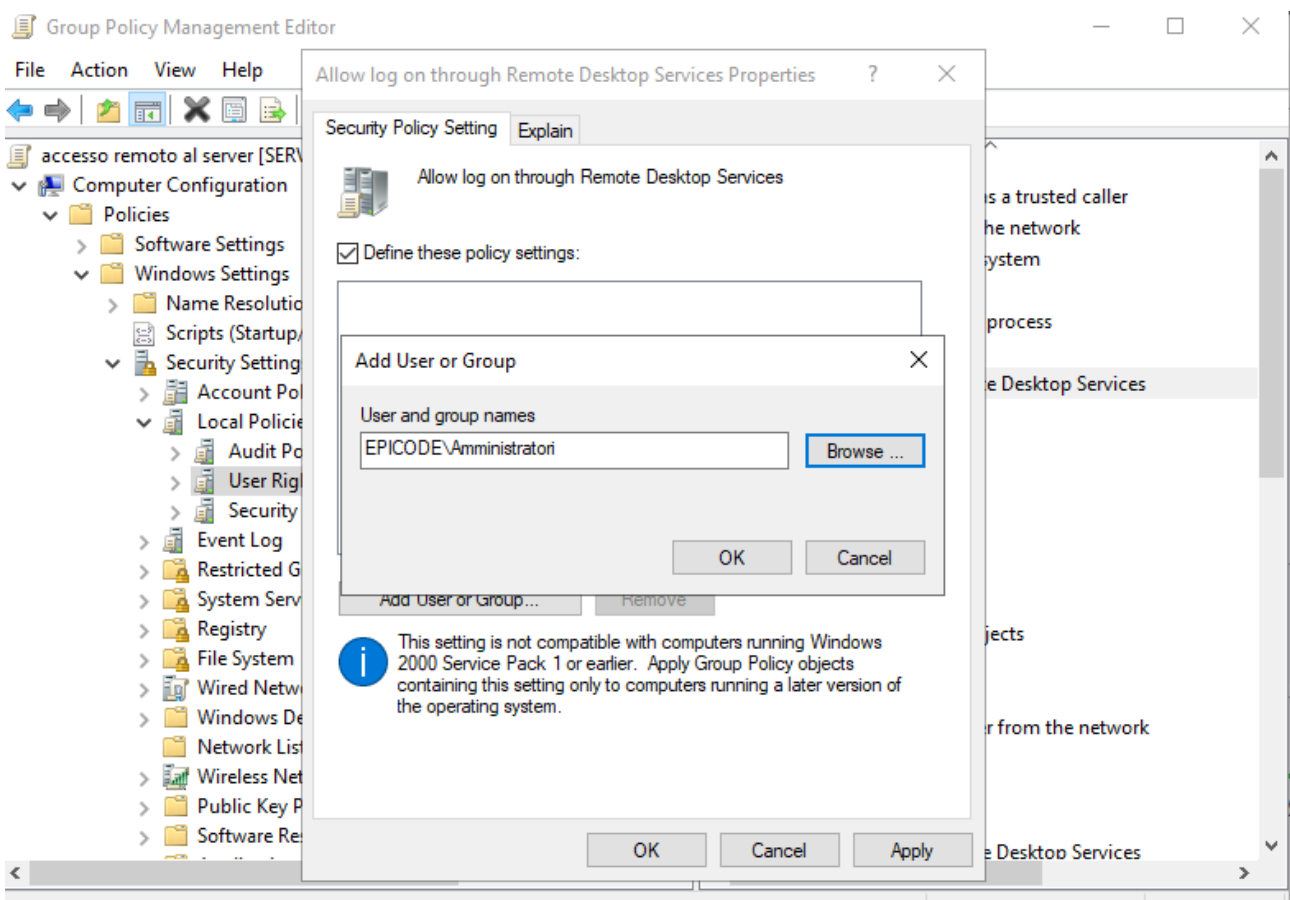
Group Policy Management Editor

File Action View Help

accesso remoto al server [SERV
Computer Configuration
Policies
Software Settings
Windows Settings
Name Resolutio
Scripts (Startup/
Security Setting
Account Po
Local Policie
Audit Po
User Rig
Security
Event Log
Restricted G
System Serv
Registry
File System
Wired Netw
Windows De
Network Lis
Wireless Ne
Public Key P
Software Re

s a trusted caller
he network
ystem
process
e Desktop Services
jects
r from the network
e Desktop Services

Allow log on through Remote Desktop Services Properties ? ✕

Security Policy Setting Explain

Allow log on through Remote Desktop Services

Define these policy settings:

Add User or Group... Remove

This setting is not compatible with computers running Windows 2000 Service Pack 1 or earlier. Apply Group Policy objects containing this setting only to computers running a later version of the operating system.

OK Cancel Apply

Add User or Group ✕

User and group names

EPICODE\Amministratori

Browse ...

OK Cancel